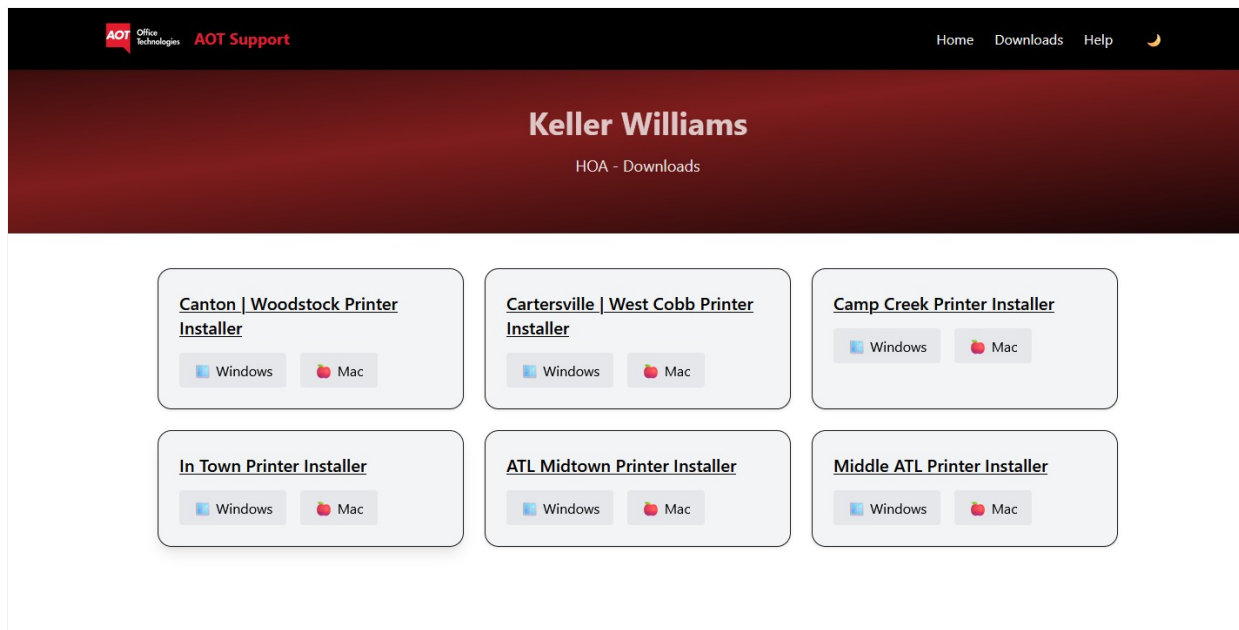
AOT Office Technologies AOT Support

Home Downloads Help

Keller Williams

HOA - Downloads

Canton | Woodstock Printer Installer

Windows Mac

Cartersville | West Cobb Printer Installer

Windows Mac

Camp Creek Printer Installer

Windows Mac

In Town Printer Installer

Windows Mac

ATL Midtown Printer Installer

Windows Mac

Middle ATL Printer Installer

Windows Mac